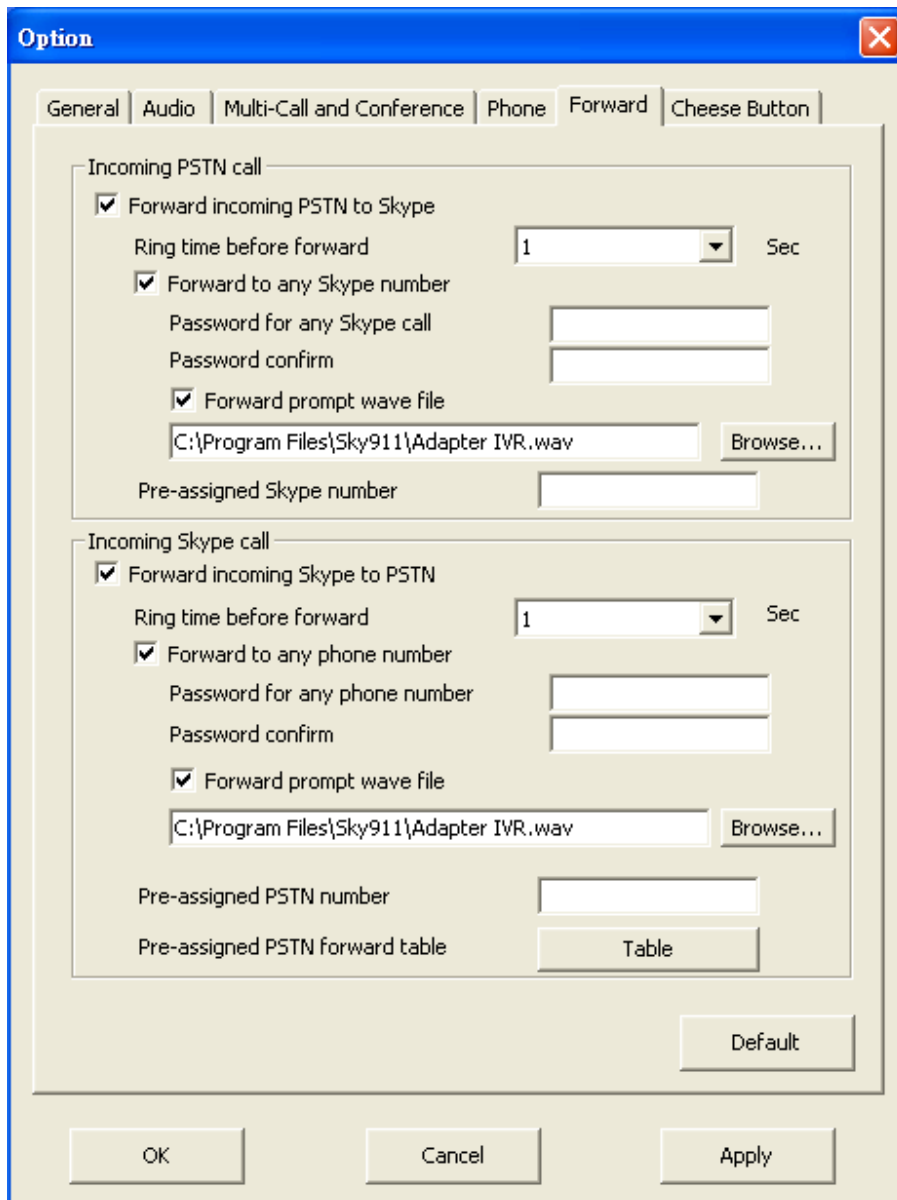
Option

General | Audio | Multi-Call and Conference | Phone | Forward | Cheese Button

Incoming PSTN call

Forward incoming PSTN to Skype

Ring time before forward 1 Sec

Forward to any Skype number

Password for any Skype call

Password confirm

Forward prompt wave file

C:\Program Files\Sky911\Adapter IVR.wav Browse...

Pre-assigned Skype number

Incoming Skype call

Forward incoming Skype to PSTN

Ring time before forward 1 Sec

Forward to any phone number

Password for any phone number

Password confirm

Forward prompt wave file

C:\Program Files\Sky911\Adapter IVR.wav Browse...

Pre-assigned PSTN number

Pre-assigned PSTN forward table Table

Default

OK Cancel Apply